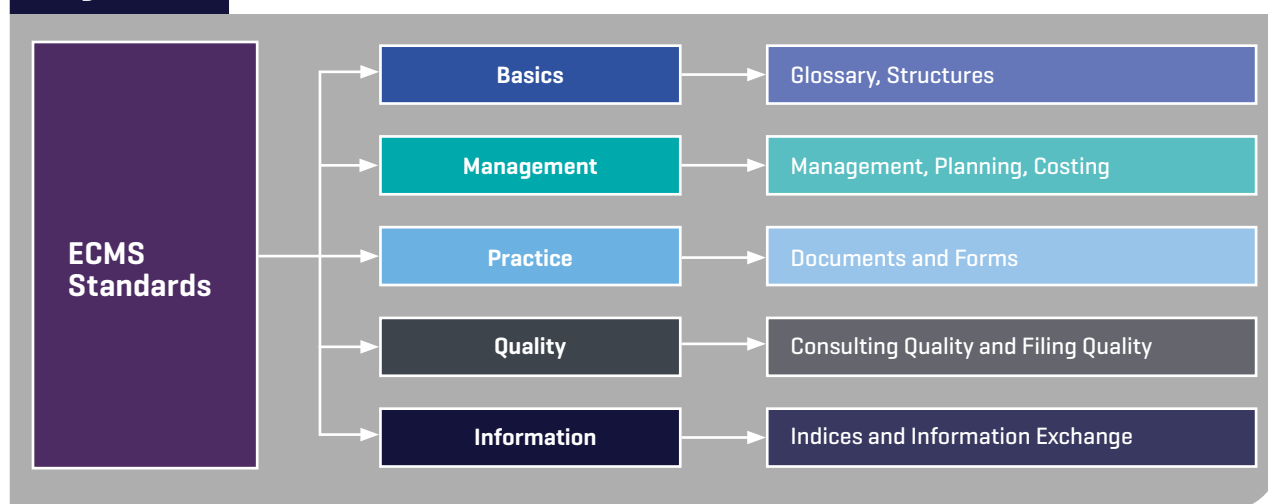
ECMS Standards

Basics
Glossary, Structures

Management
Management, Planning, Costing

Practice
Documents and Forms

Quality
Consulting Quality and Filing Quality

Information
Indices and Information Exchange